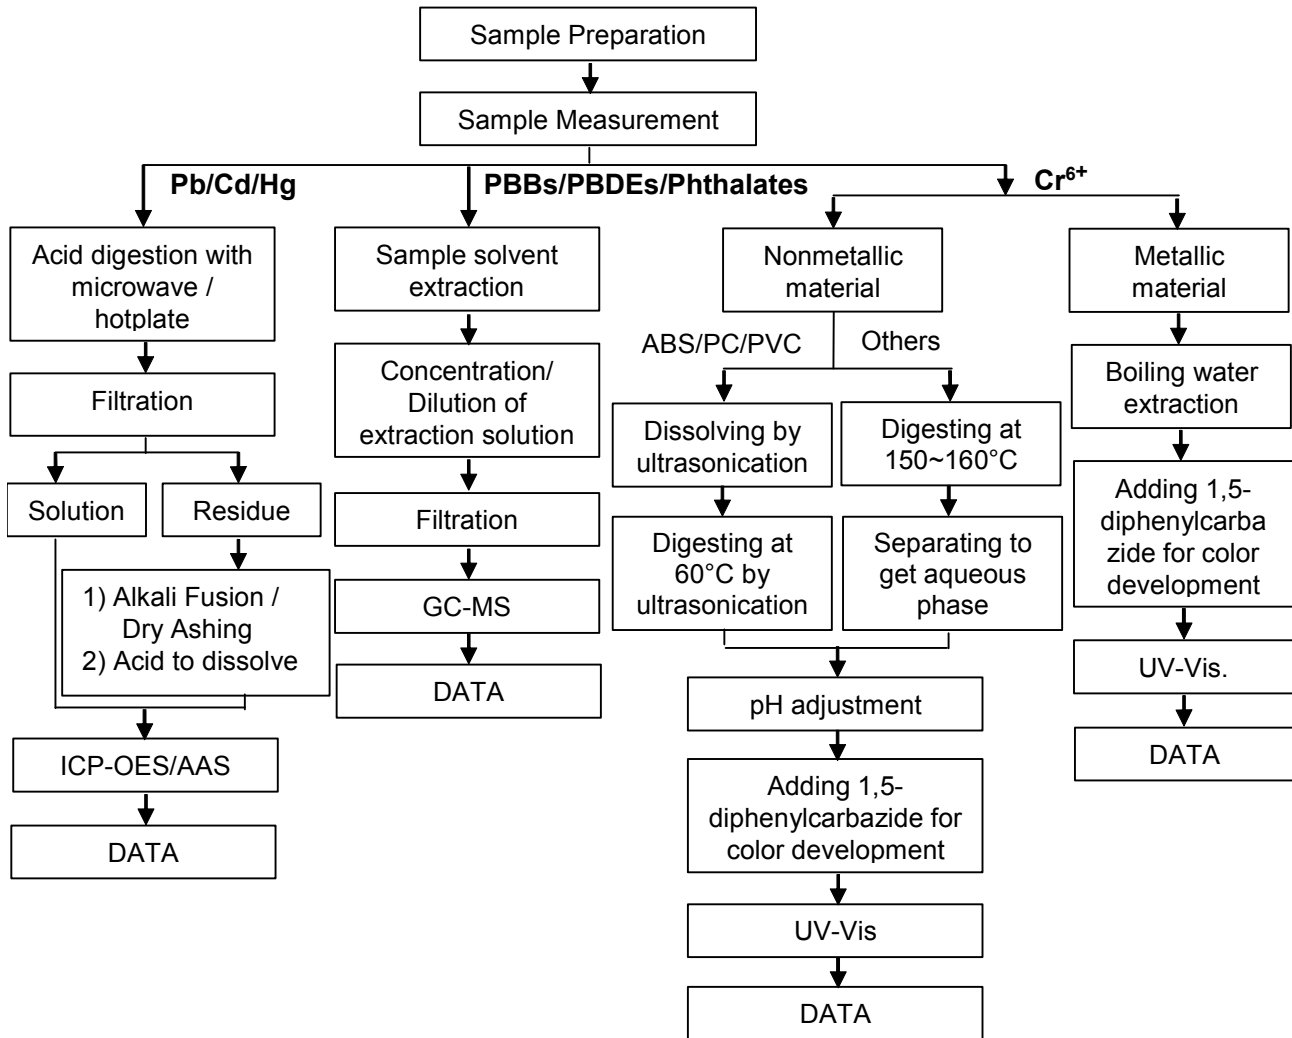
Sample Preparation

Sample Measurement

Pb/Cd/Hg

PBBs/PBDEs/Phthalates

$Cr^{6+}$

Acid digestion with microwave / hotplate

Filtration

Solution

Residue

1) Alkali Fusion / Dry Ashing
2) Acid to dissolve

ICP-OES/AAS

DATA

Sample solvent extraction

Concentration/ Dilution of extraction solution

Filtration

GC-MS

DATA

Nonmetallic material

ABS/PC/PVC

Others

Dissolving by ultrasonication

Digesting at 60°C by ultrasonication

Digesting at 150~160°C

Separating to get aqueous phase

pH adjustment

Adding 1,5-diphenylcarbazide for color development

UV-Vis

DATA

Metallic material

Boiling water extraction

Adding 1,5-diphenylcarbazide for color development

UV-Vis.

DATA